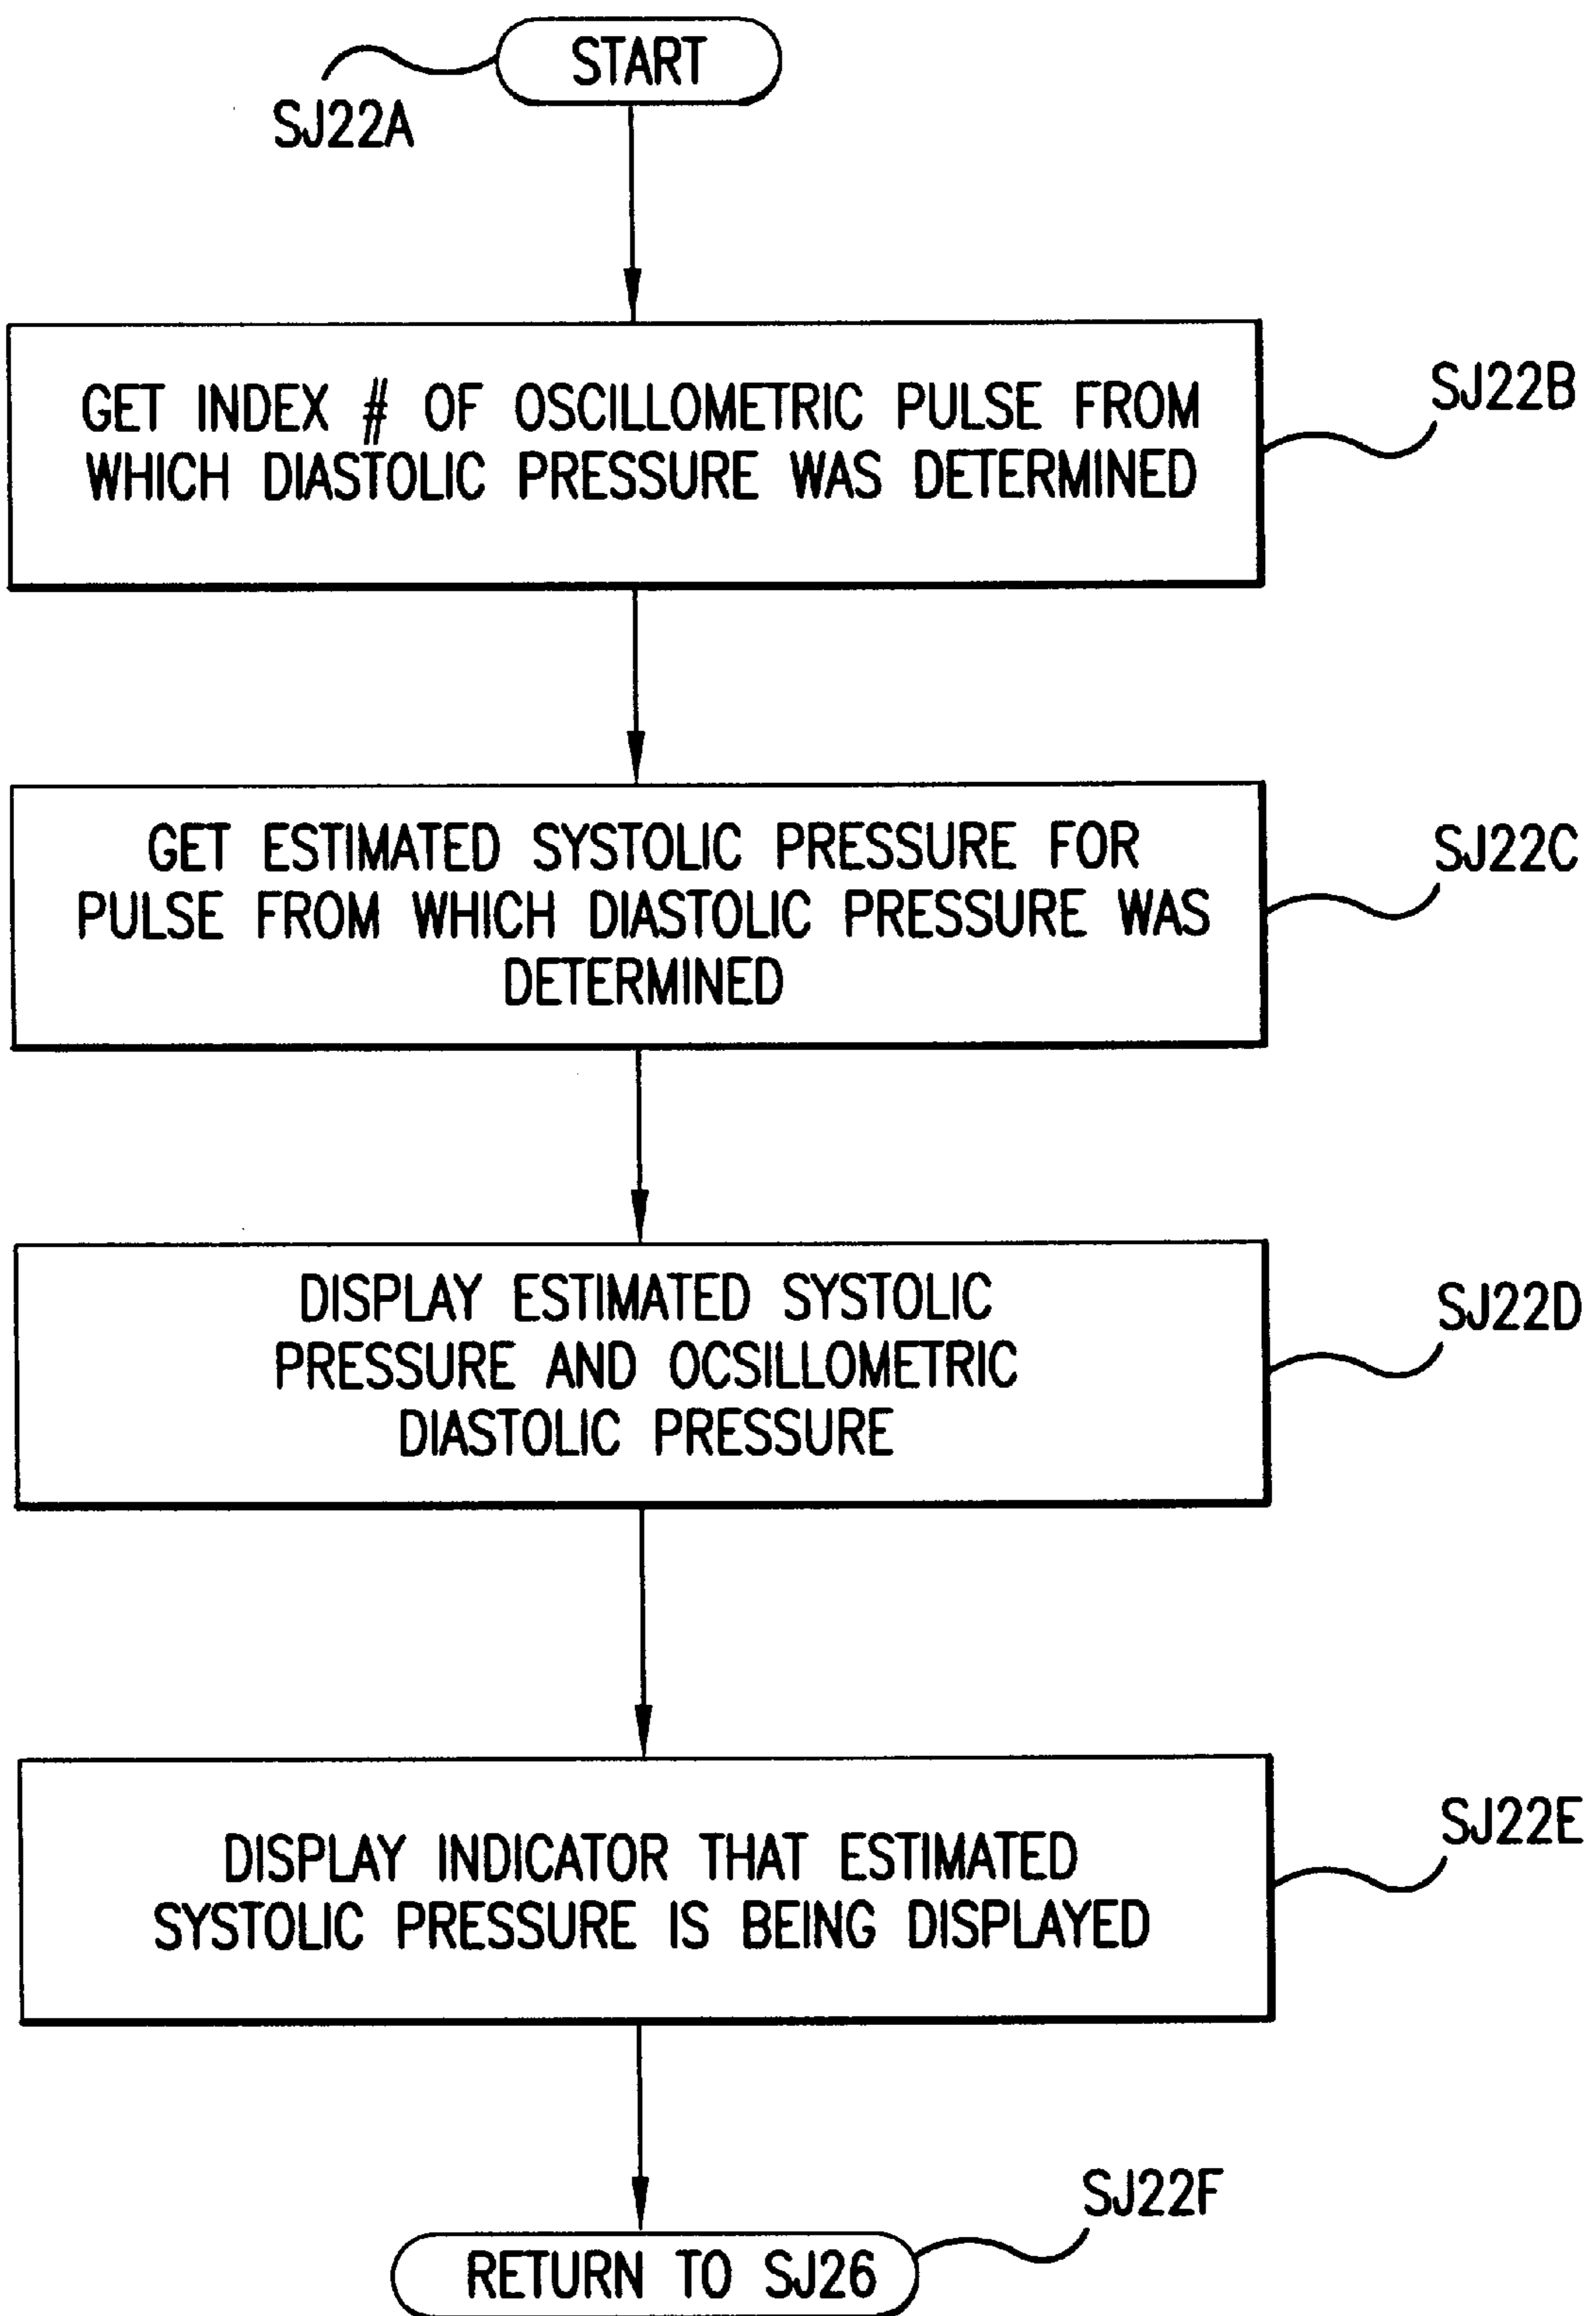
START

SJ22A

GET INDEX # OF OSCILLOMETRIC PULSE FROM WHICH DIASTOLIC PRESSURE WAS DETERMINED

SJ22B

GET ESTIMATED SYSTOLIC PRESSURE FOR PULSE FROM WHICH DIASTOLIC PRESSURE WAS DETERMINED

SJ22C

DISPLAY ESTIMATED SYSTOLIC PRESSURE AND OCSILLOMETRIC DIASTOLIC PRESSURE

SJ22D

DISPLAY INDICATOR THAT ESTIMATED SYSTOLIC PRESSURE IS BEING DISPLAYED

SJ22E

SJ22F

RETURN TO SJ26